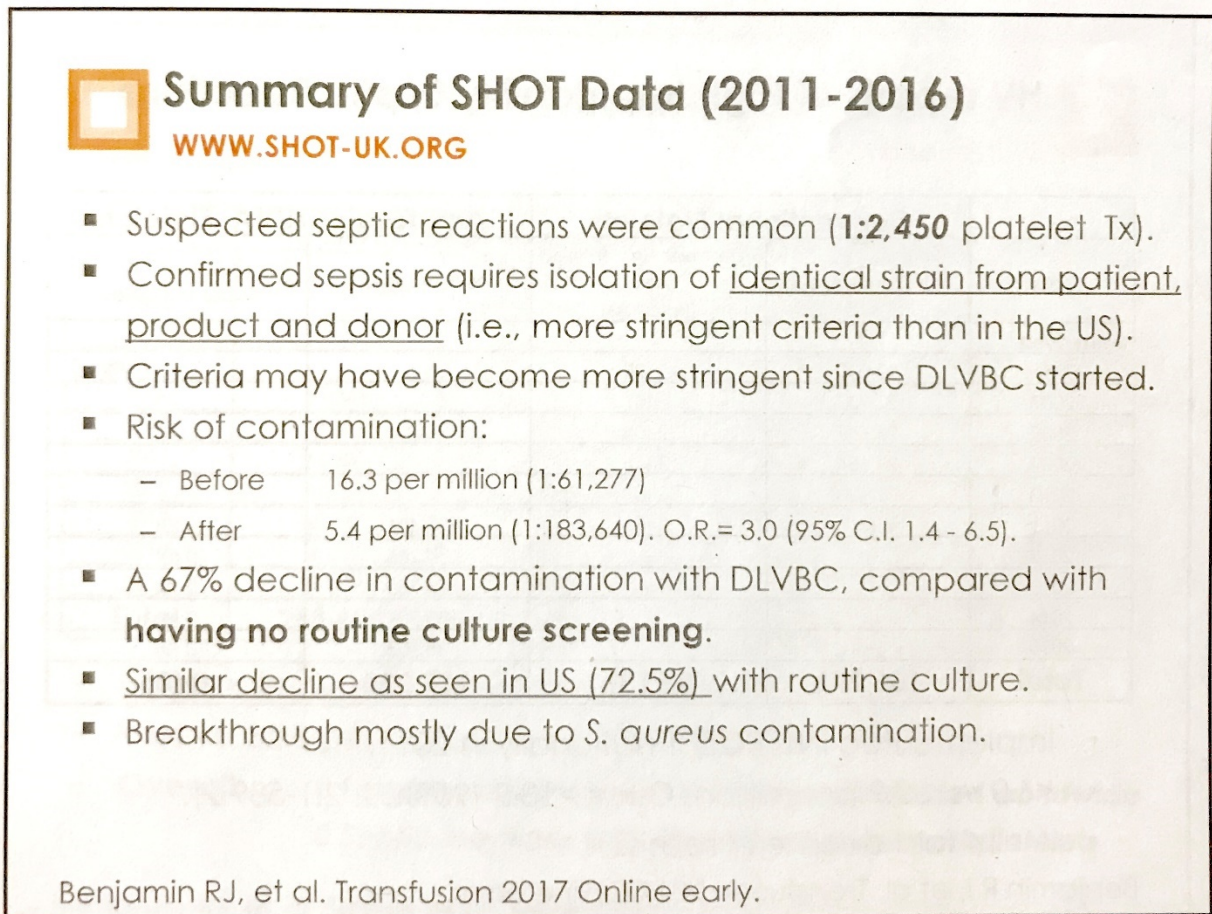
Summary of SHOT Data (2011-2016)
WWW.SHOT-UK.ORG

- Suspected septic reactions were common (**1:2,450** platelet Tx).
- Confirmed sepsis requires isolation of identical strain from patient, product and donor (i.e., more stringent criteria than in the US).
- Criteria may have become more stringent since DLVBC started.
- Risk of contamination:
  - Before 16.3 per million (1:61,277)
  - After 5.4 per million (1:183,640). O.R.= 3.0 (95% C.I. 1.4 - 6.5).
- A 67% decline in contamination with DLVBC, compared with **having no routine culture screening**.
- Similar decline as seen in US (72.5%) with routine culture.
- Breakthrough mostly due to *S. aureus* contamination.

Benjamin RJ, et al. Transfusion 2017 Online early.